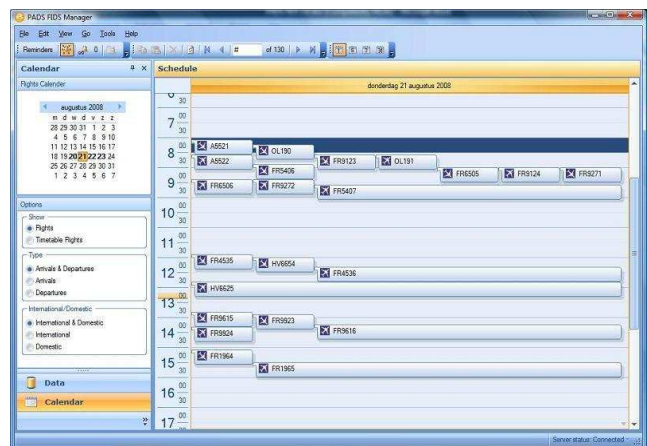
PADS FIDS Manager

File Edit View Go Tools Help

Reminders # of 130

Calendar

Flights Calendar

augustus 2008

m d w d v z z
28 29 30 31 1 2 3
4 5 6 7 8 9 10
11 12 13 14 15 16 17
18 19 20 21 22 23 24
25 26 27 28 29 30 31
1 2 3 4 5 6 7

Options

Show
Flights
Timetable Flights

Type
Arrivals & Departures
Arrivals
Departures

International/Domestic
International & Domestic
International
Domestic

Data

Calendar

Schedule

donderdag 21 augustus 2008

30
7 00
30
8 00
30
9 00
30
10 00
30
11 00
30
12 00
30
13 00
30
14 00
30
15 00
30
16 00
30
17 00

A5521
OL190
A5522
FR9123
OL191
FR5406
FR6505
FR9124
FR9271
FR6506
FR9272
FR5407
FR4535
HV6654
FR4536
HV6625
FR9615
FR9923
FR9924
FR9616
FR1964
FR1965

Server status: Connected